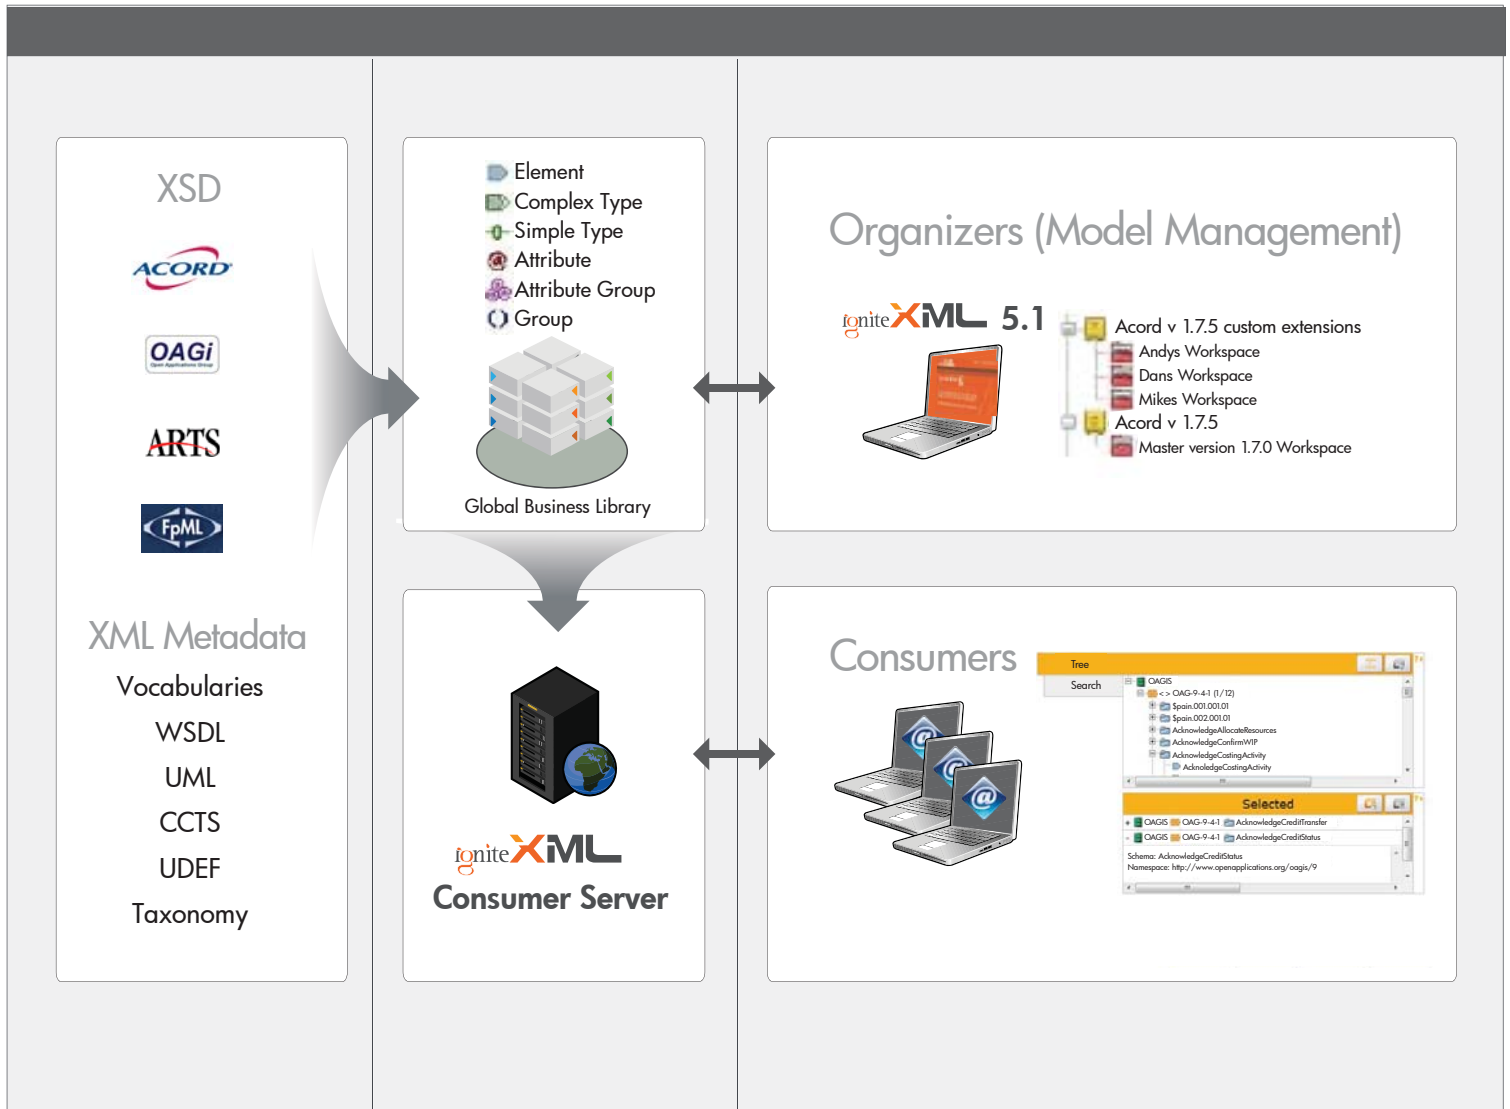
XSD

ACORD

OAGi

ARTS

FpML

XML Metadata

Vocabularies

WSDL

UML

CCTS

UDEF

Taxonomy

Element
Complex Type
Simple Type
Attribute
Attribute Group
Group

Global Business Library

Organizers (Model Management)

igniteXML 5.1

Acord v 1.7.5 custom extensions
Andys Workspace
Dans Workspace
Mikes Workspace
Acord v 1.7.5
Master version 1.7.0 Workspace

igniteXML
Consumer Server

Consumers

Tree
Search
OAGIS
<> OAG-9-4-1 (1/12)
Spain.001.001.01
Spain.002.001.01
AcknowledgeAllocateResources
AcknowledgeConfirmWIP
AcknowledgeCostingActivity
AcknoledgeCostingActivity

Selected
OAGIS OAG-9-4-1 AcknowledgeCreditTransfer
OAGIS OAG-9-4-1 AcknowledgeCreditStatus
Schema: AcknowledgeCreditStatus
Namespace: http://www.openapplications.org/oagis/9